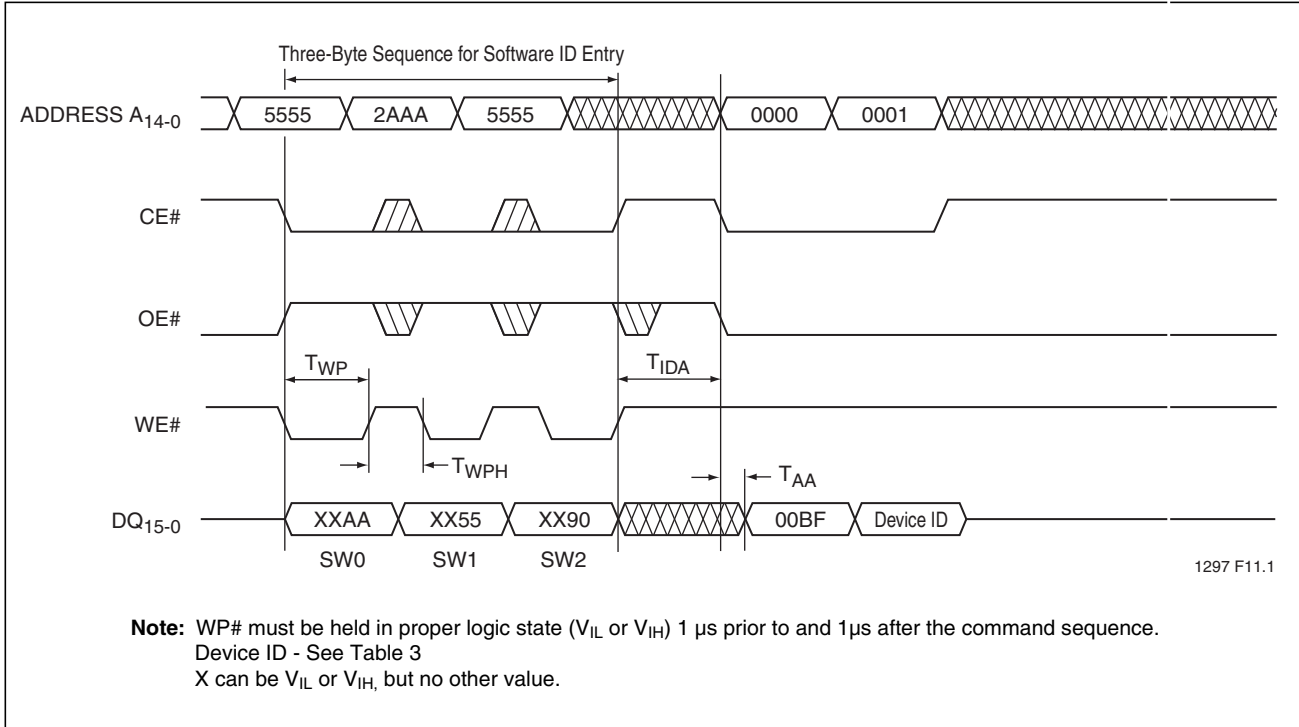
Three-Byte Sequence for Software ID Entry

ADDRESS $A_{14-0}$ 5555 2AAA 5555 0000 0001

CE#

OE#

$T_{WP}$ $T_{IDA}$

WE#

$T_{WPH}$ $T_{AA}$

$DQ_{15-0}$ XXAA XX55 XX90 00BF Device ID

SW0 SW1 SW2

1297 F11.1

**Note:** WP# must be held in proper logic state ($V_{IL}$ or $V_{IH}$) 1 µs prior to and 1µs after the command sequence.
Device ID - See Table 3
X can be $V_{IL}$ or $V_{IH,}$ but no other value.